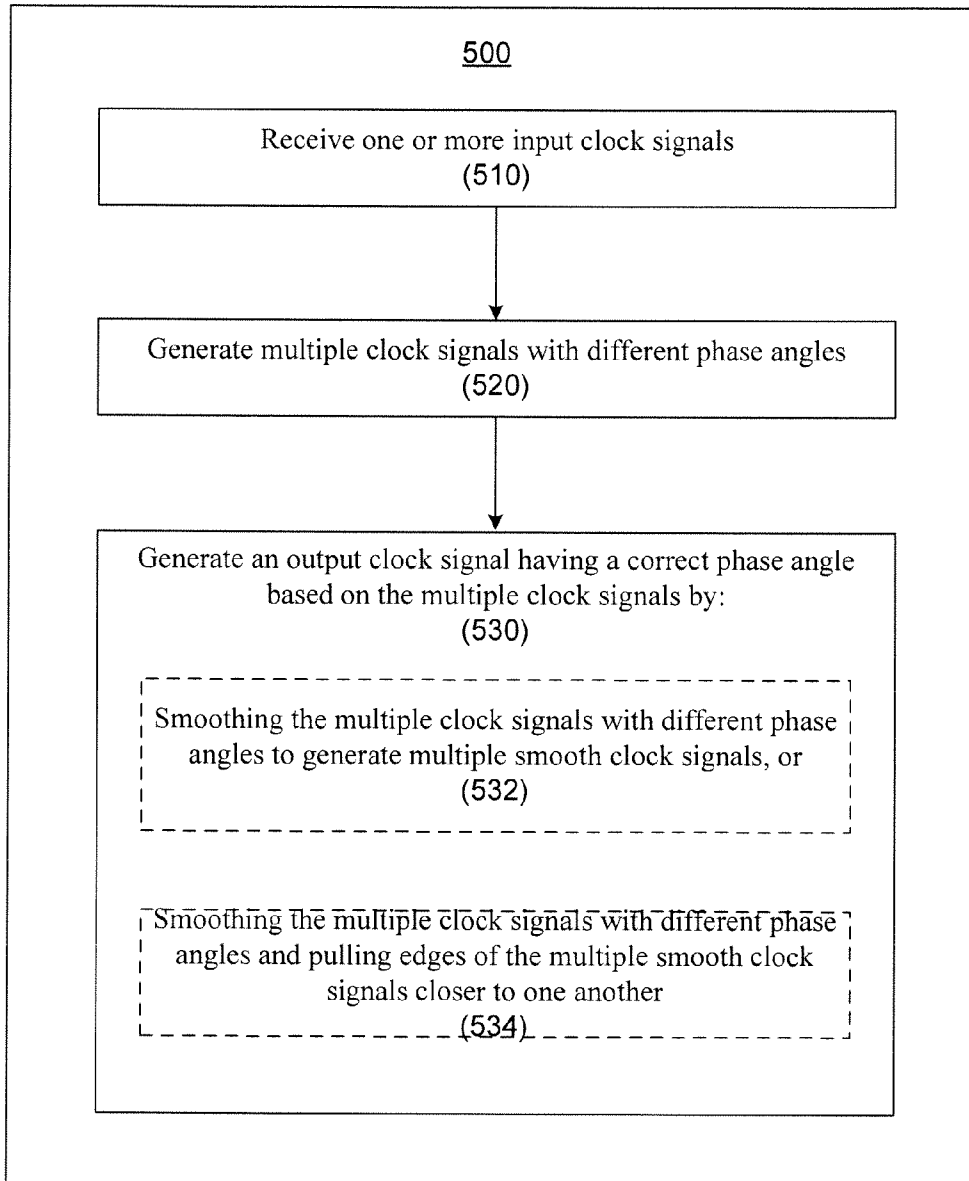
500

Receive one or more input clock signals
(510)

Generate multiple clock signals with different phase angles
(520)

Generate an output clock signal having a correct phase angle based on the multiple clock signals by:
(530)

Smoothing the multiple clock signals with different phase angles to generate multiple smooth clock signals, or
(532)

Smoothing the multiple clock signals with different phase angles and pulling edges of the multiple smooth clock signals closer to one another
(534)